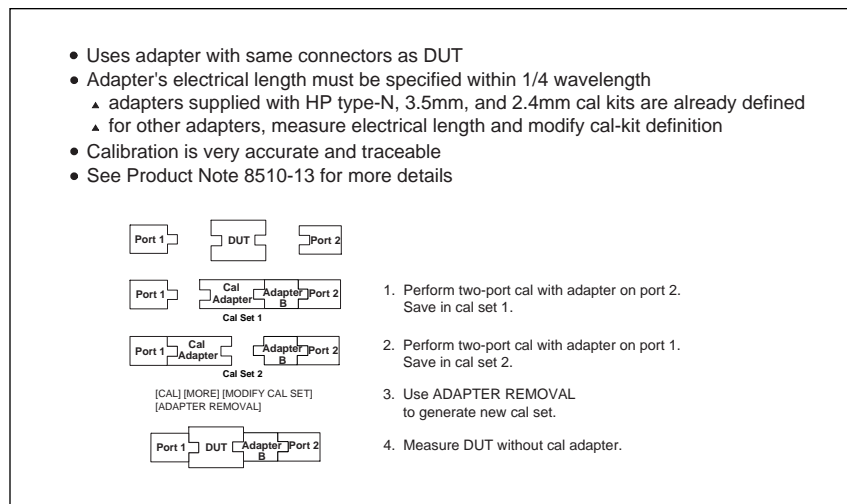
• Uses adapter with same connectors as DUT
• Adapter's electrical length must be specified within 1/4 wavelength
▴ adapters supplied with HP type-N, 3.5mm, and 2.4mm cal kits are already defined
▴ for other adapters, measure electrical length and modify cal-kit definition
• Calibration is very accurate and traceable
• See Product Note 8510-13 for more details

Port 1 DUT Port 2

Port 1 Cal Adapter Adapter B Port 2
Cal Set 1

1. Perform two-port cal with adapter on port 2. Save in cal set 1.

Port 1 Cal Adapter Adapter B Port 2
Cal Set 2

2. Perform two-port cal with adapter on port 1. Save in cal set 2.

[CAL] [MORE] [MODIFY CAL SET] [ADAPTER REMOVAL]

3. Use ADAPTER REMOVAL to generate new cal set.

Port 1 DUT Adapter B Port 2

4. Measure DUT without cal adapter.